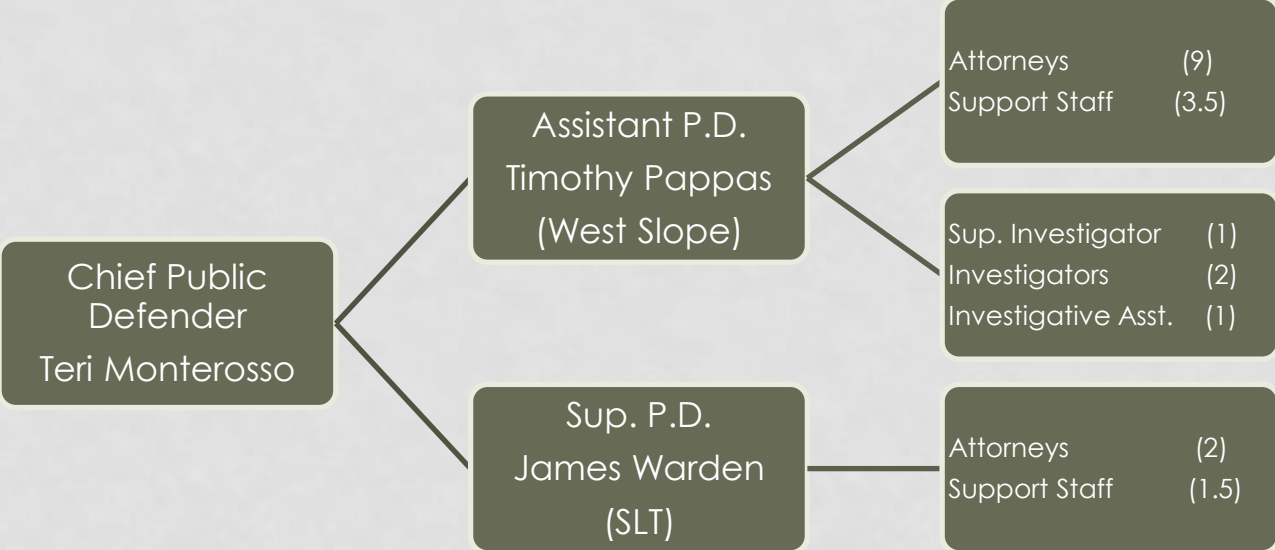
Chief Public Defender
Teri Monterosso

Assistant P.D.
Timothy Pappas
(West Slope)

Attorneys (9)
Support Staff (3.5)

Sup. Investigator (1)
Investigators (2)
Investigative Asst. (1)

Sup. P.D.
James Warden
(SLT)

Attorneys (2)
Support Staff (1.5)